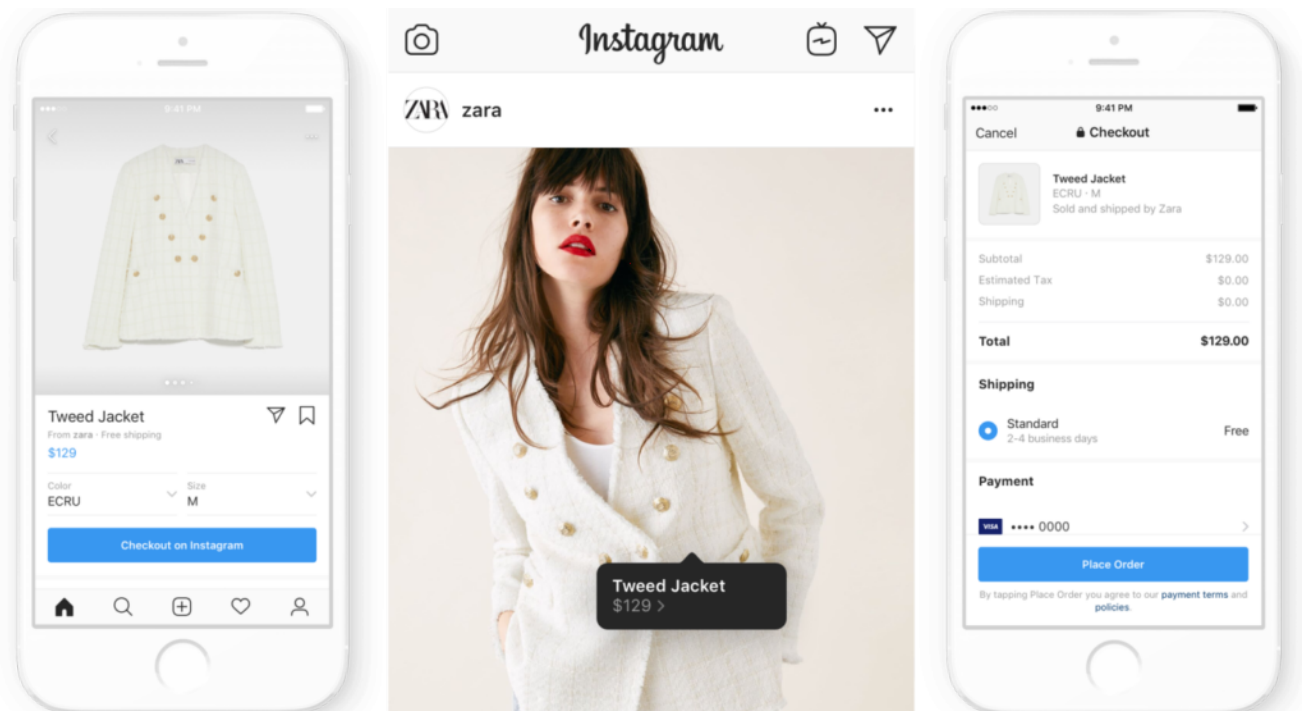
9:41 PM

Tweed Jacket
From zara · Free shipping
$129

Color
ECRU

Size
M

Checkout on Instagram

Instagram

ZARA zara

Tweed Jacket
$129 >

9:41 PM
Cancel
Checkout

Tweed Jacket
ECRU · M
Sold and shipped by Zara

| | |
|---|---|
| Subtotal | $129.00 |
| Estimated Tax | $0.00 |
| Shipping | $0.00 |
| Total | $129.00 |

Shipping

Standard
2-4 business days
Free

Payment

VISA •••• 0000

Place Order

By tapping Place Order you agree to our payment terms and policies.